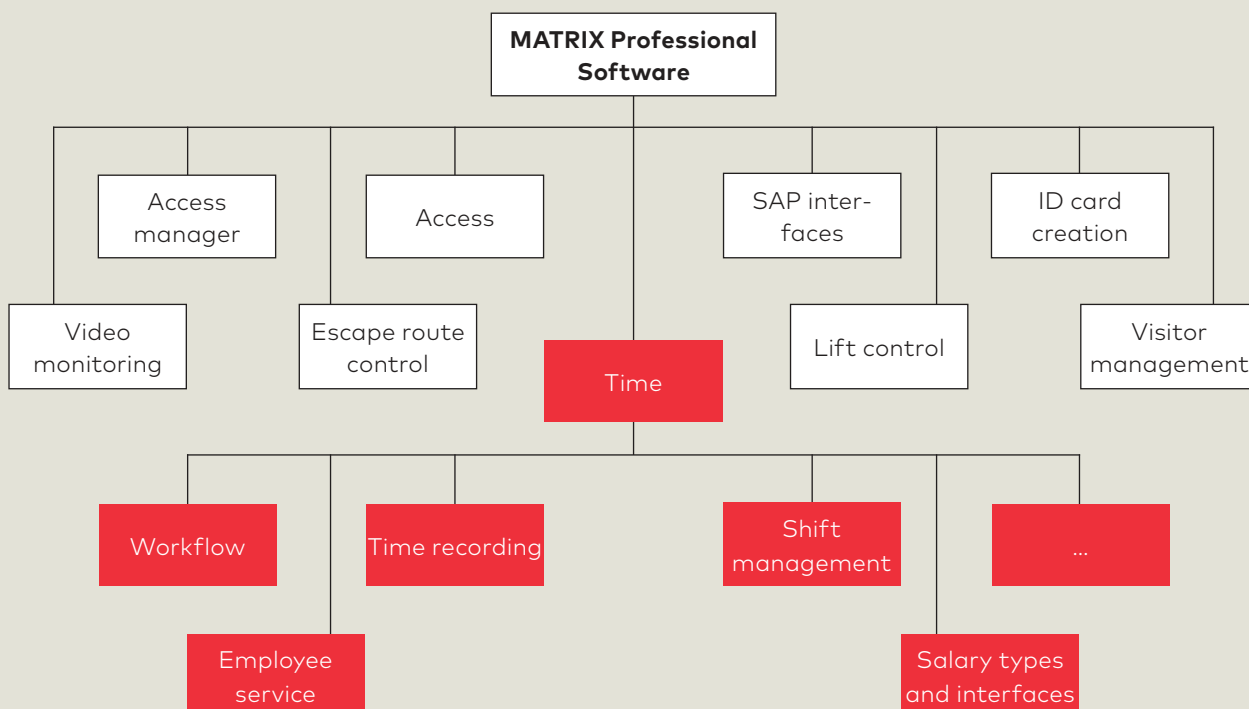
MATRIX Professional Software

Access manager

Access

SAP interfaces

ID card creation

Video monitoring

Escape route control

Time

Lift control

Visitor management

Workflow

Time recording

Shift management

...

Employee service

Salary types and interfaces